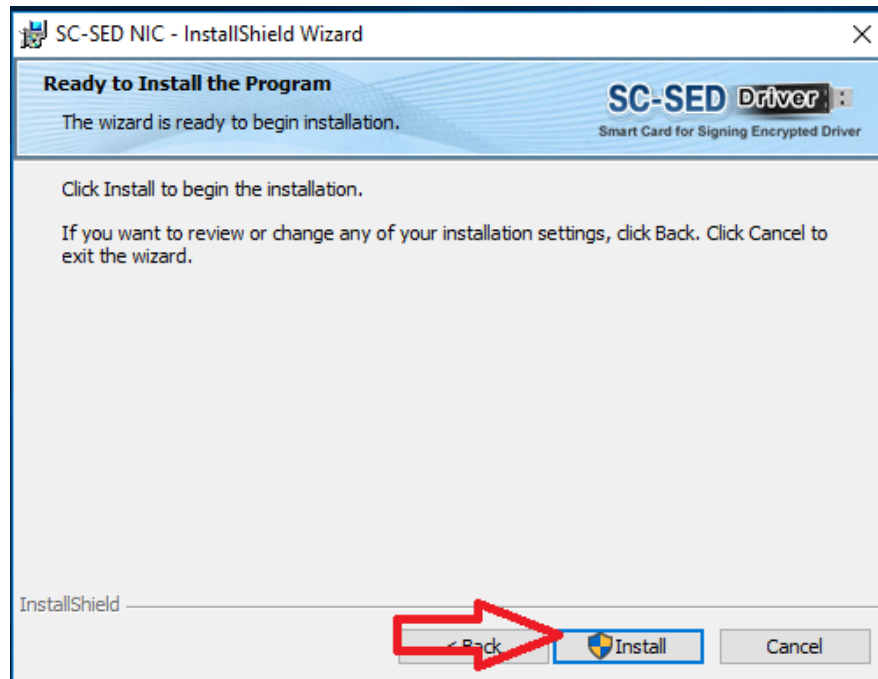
SC-SED NIC - InstallShield Wizard

Ready to Install the Program

The wizard is ready to begin installation.

SC-SED Driver

Smart Card for Signing Encrypted Driver

Click Install to begin the installation.

If you want to review or change any of your installation settings, click Back. Click Cancel to exit the wizard.

InstallShield

< Back

Install

Cancel